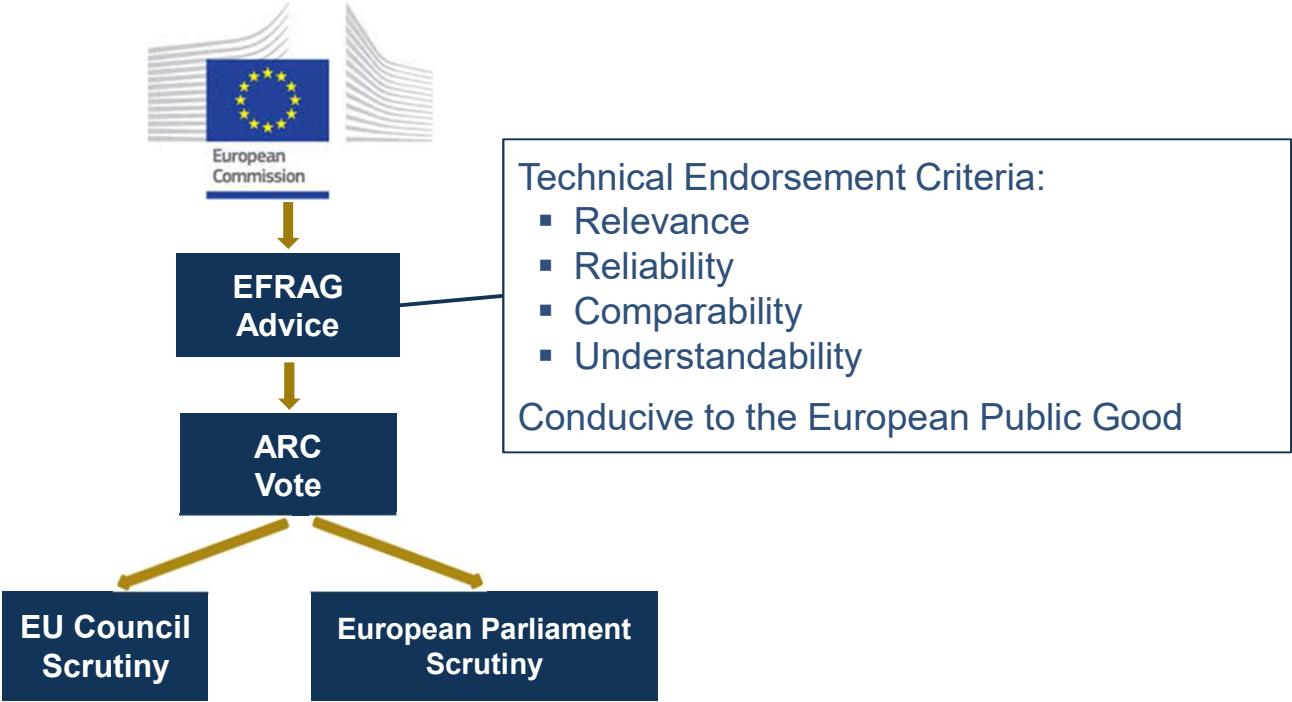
European Commission

EFRAG Advice

ARC Vote

EU Council Scrutiny

European Parliament Scrutiny

Technical Endorsement Criteria:
- Relevance
- Reliability
- Comparability
- Understandability

Conducive to the European Public Good